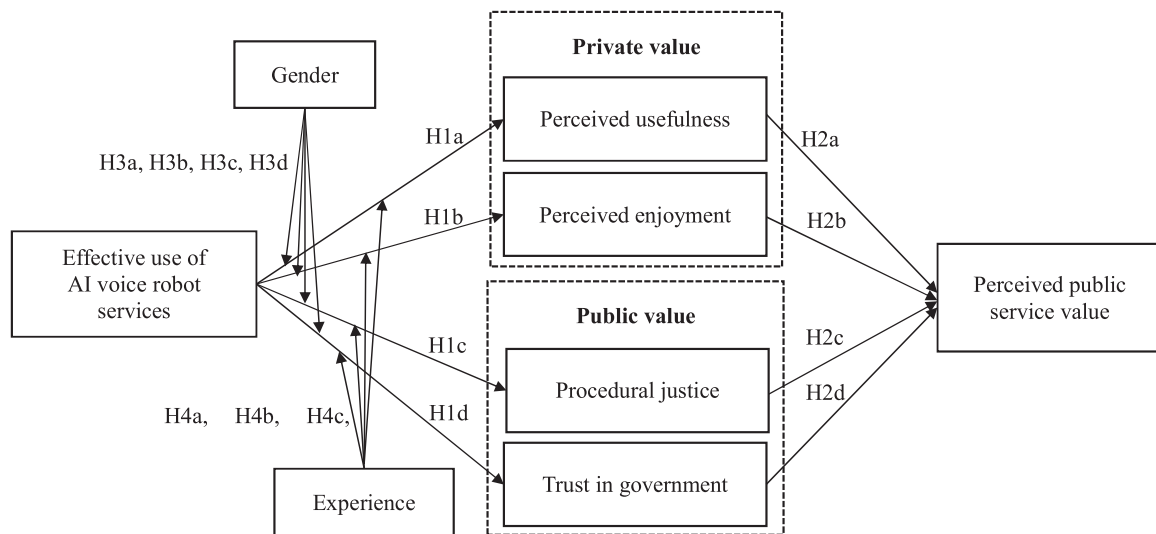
Gender

H3a, H3b, H3c, H3d

Effective use of AI voice robot services

H4a, H4b, H4c,

Experience

H1a

H1b

H1c

H1d

Private value

Perceived usefulness

Perceived enjoyment

Public value

Procedural justice

Trust in government

H2a

H2b

H2c

H2d

Perceived public service value